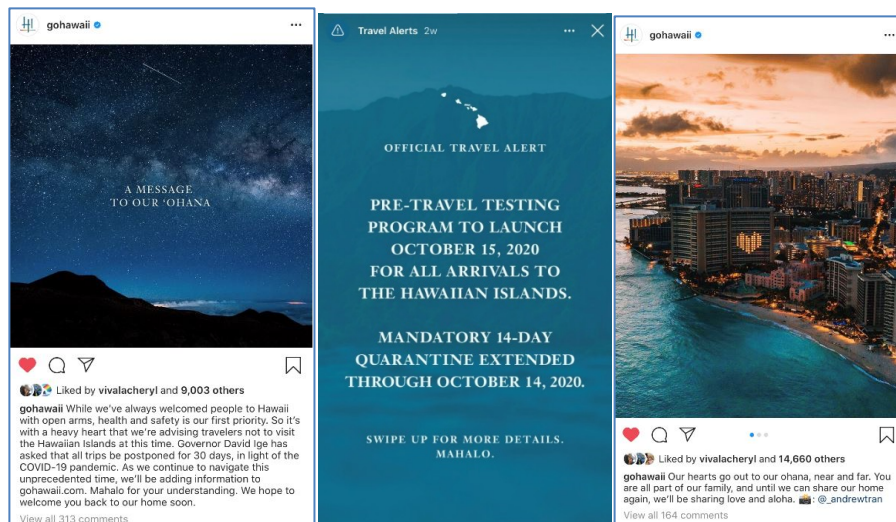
gohawaii ···

A MESSAGE
TO OUR ʻOHANA

Liked by vivalacheryl and 9,003 others

gohawaii While we've always welcomed people to Hawaii with open arms, health and safety is our first priority. So it's with a heavy heart that we're advising travelers not to visit the Hawaiian Islands at this time. Governor David Ige has asked that all trips be postponed for 30 days, in light of the COVID-19 pandemic. As we continue to navigate this unprecedented time, we'll be adding information to gohawaii.com. Mahalo for your understanding. We hope to welcome you back to our home soon.

View all 313 comments

Travel Alerts 2w ··· ✕

OFFICIAL TRAVEL ALERT

PRE-TRAVEL TESTING PROGRAM TO LAUNCH OCTOBER 15, 2020 FOR ALL ARRIVALS TO THE HAWAIIAN ISLANDS.

MANDATORY 14-DAY QUARANTINE EXTENDED THROUGH OCTOBER 14, 2020.

SWIPE UP FOR MORE DETAILS. MAHALO.

gohawaii ···

Liked by vivalacheryl and 14,660 others

gohawaii Our hearts go out to our ohana, near and far. You are all part of our family, and until we can share our home again, we'll be sharing love and aloha. 📸: @_andrewtran

View all 164 comments